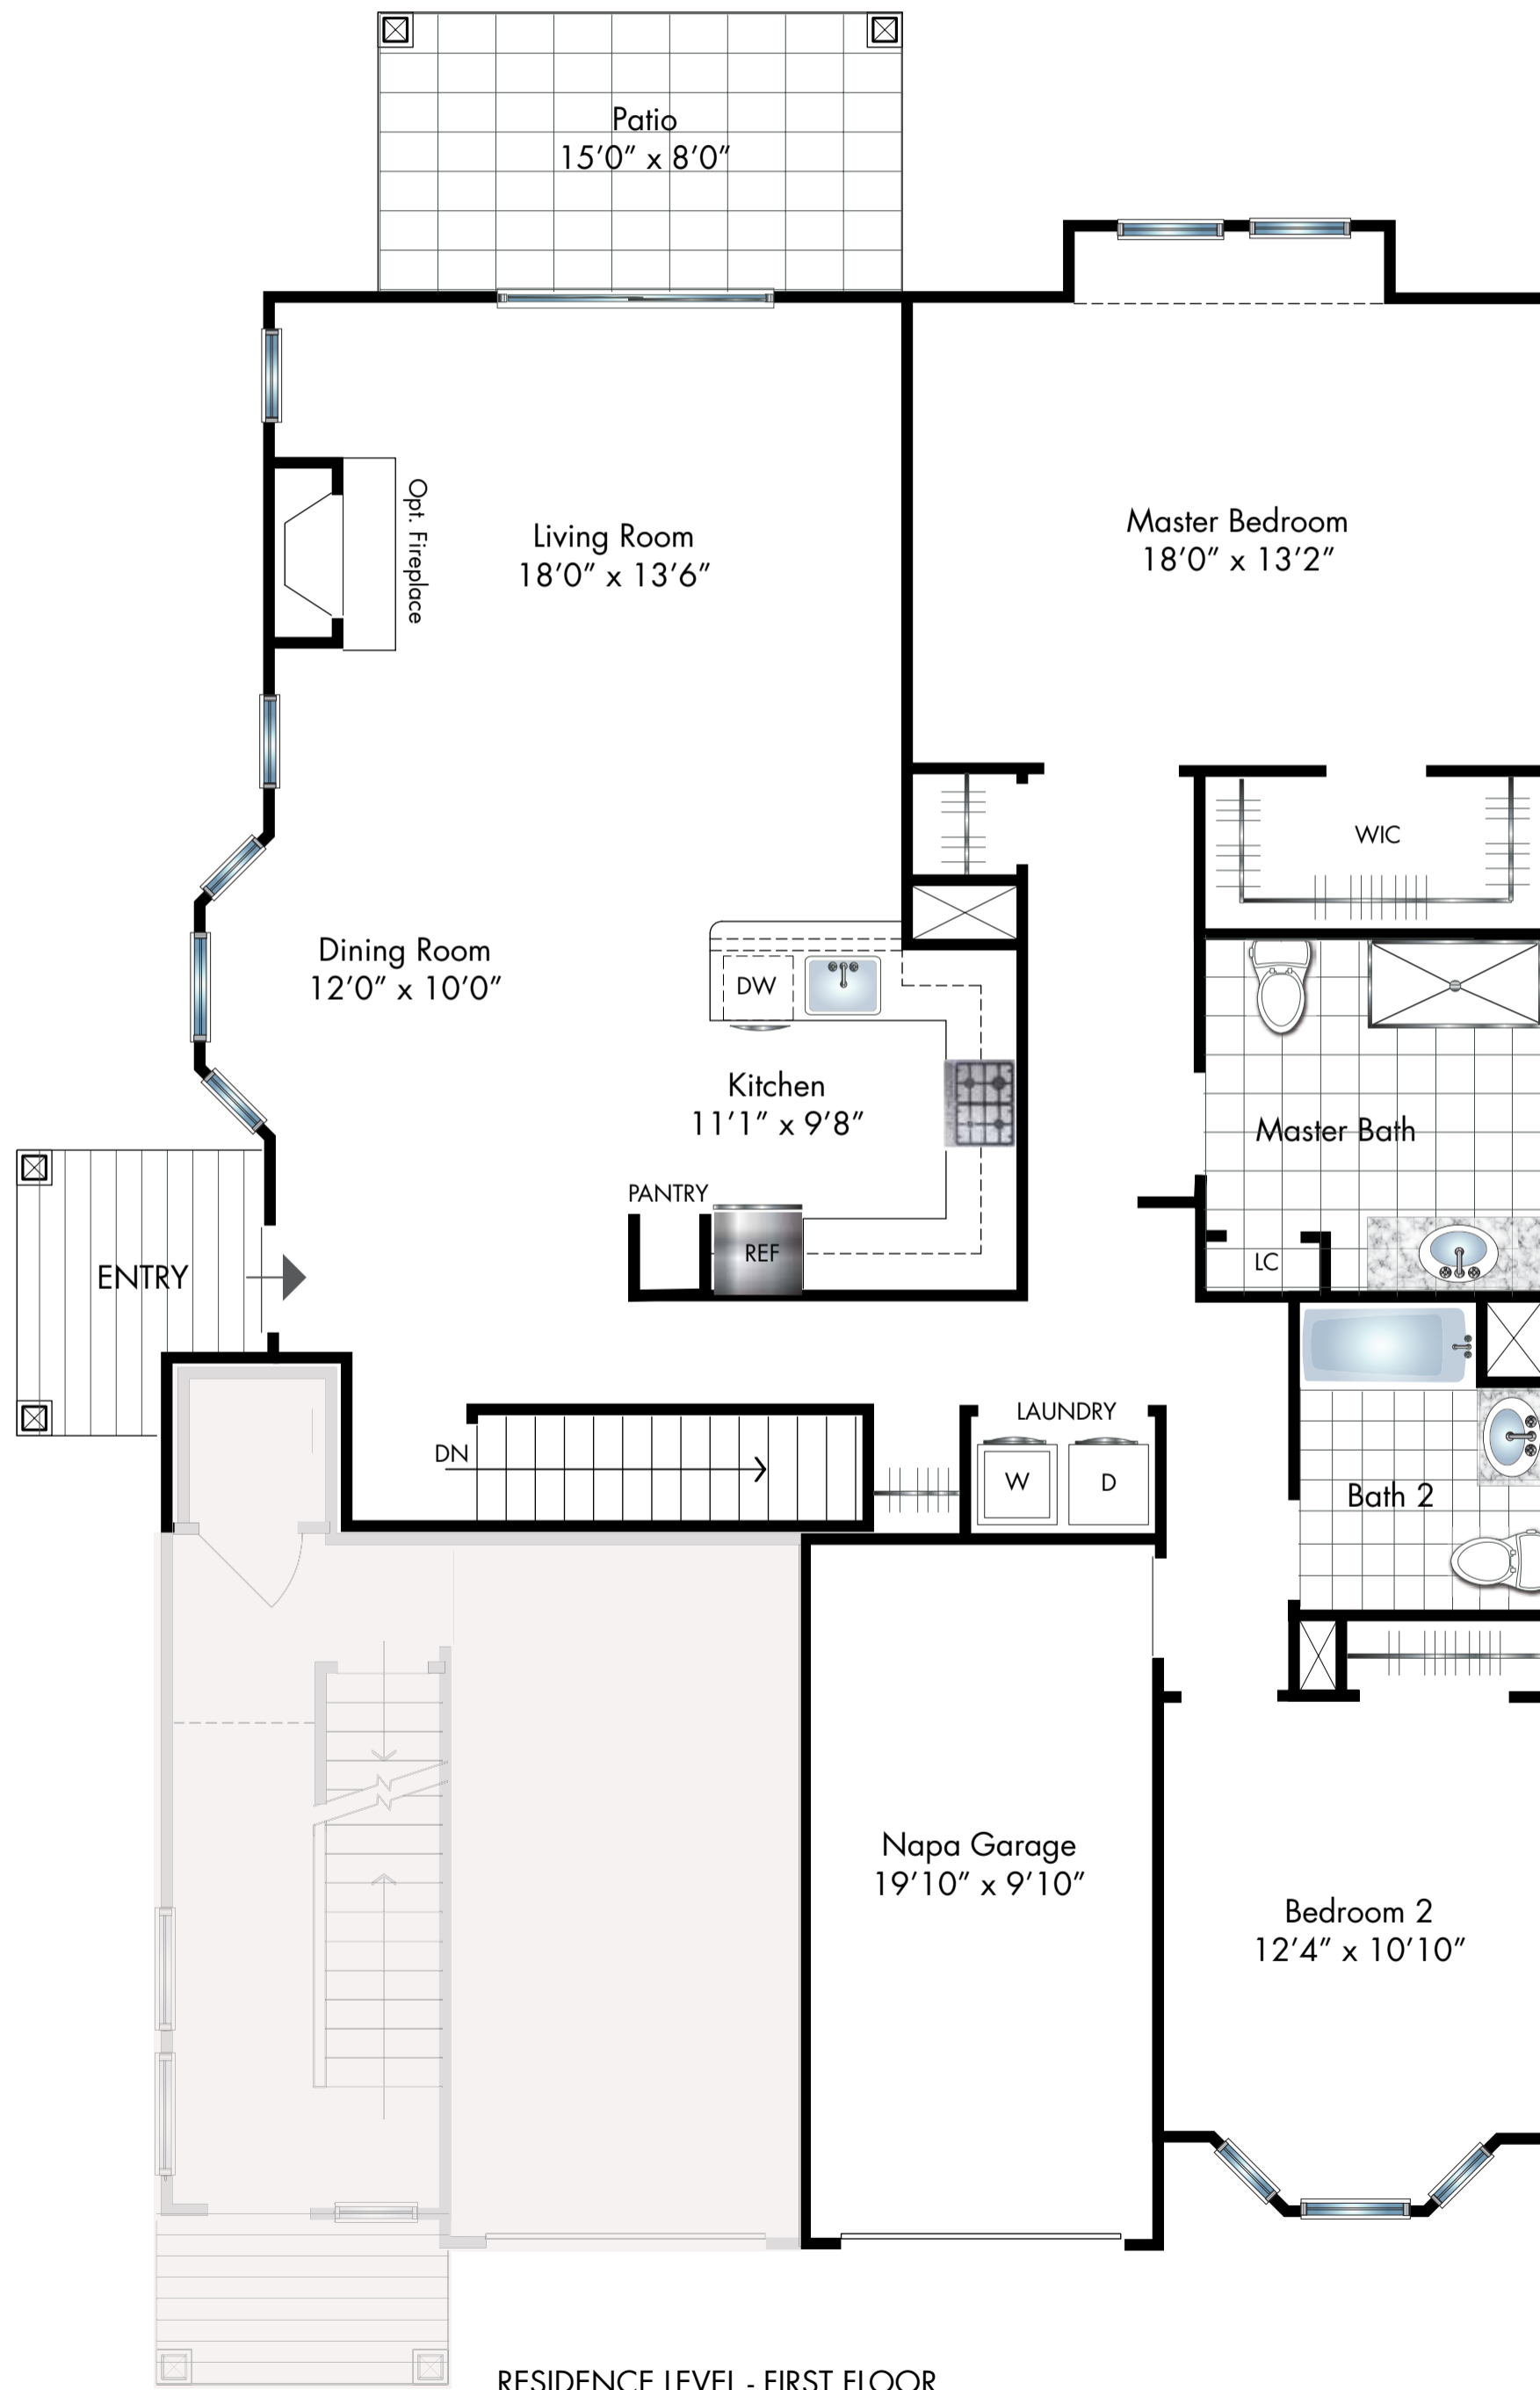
Patio
15'0" x 8'0"

Opt. Fireplace

Living Room
18'0" x 13'6"

Master Bedroom
18'0" x 13'2"

WIC

Dining Room
12'0" x 10'0"

DW

Kitchen
11'1" x 9'8"

Master Bath

PANTRY

REF

LC

ENTRY

LAUNDRY

DN

W

D

Bath 2

Napa Garage
19'10" x 9'10"

Bedroom 2
12'4" x 10'10"

RESIDENCE LEVEL - FIRST FLOOR